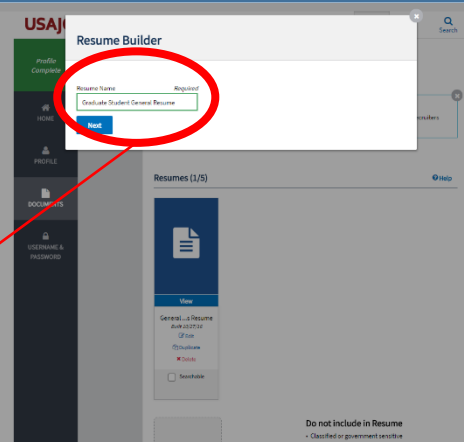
USAJ

Search

Profile Complete

HOME

PROFILE

DOCUMENTS

USERNAME & PASSWORD

Resume Builder

Resume Name

Required

Graduate Student General Resume

Next

ecruiters

Resumes (1/5)

Help

View

General ...a Resume

Edit

Duplicate

Delete

Searchable

Do not include in Resume

• Classified or government sensitive